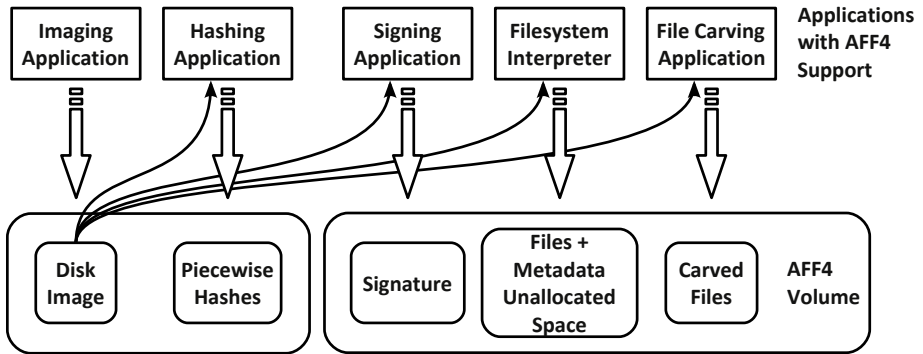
Imaging Application

Hashing Application

Signing Application

Filesystem Interpreter

File Carving Application

Applications with AFF4 Support

Disk Image

Piecewise Hashes

Signature

Files + Metadata Unallocated Space

Carved Files

AFF4 Volume